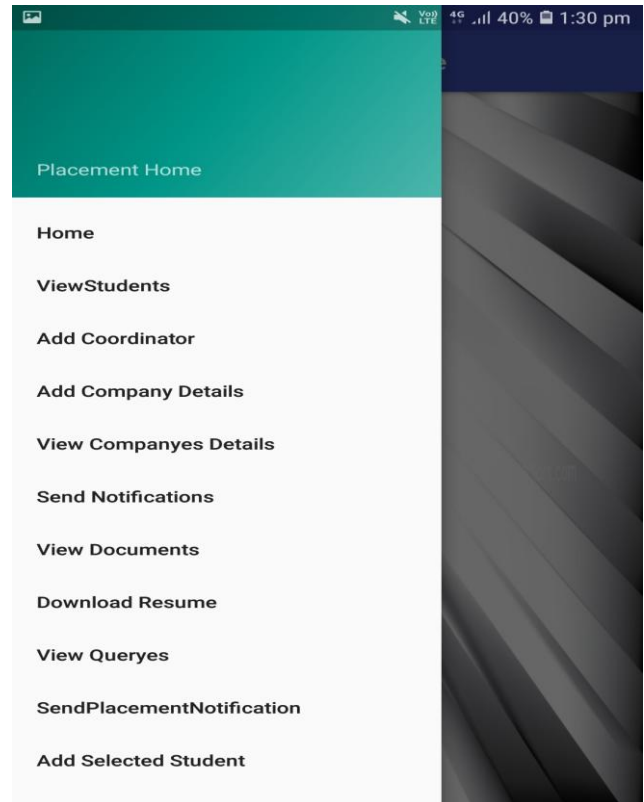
Vo) LTE 4G 40% 1:30 pm

Placement Home

Home

ViewStudents

Add Coordinator

Add Company Details

View Companyes Details

Send Notifications

View Documents

Download Resume

View Queryes

SendPlacementNotification

Add Selected Student